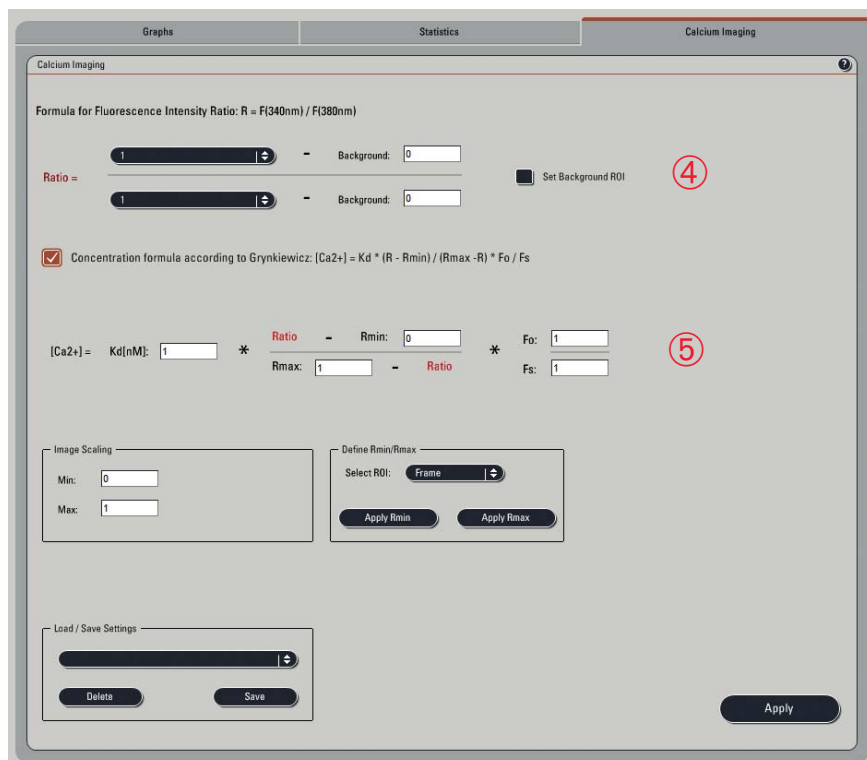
Graphs | Statistics | Calcium Imaging

Calcium Imaging

?

Formula for Fluorescence Intensity Ratio: R = F(340nm) / F(380nm)

Ratio = 1 - Background: 0

1 - Background: 0

Set Background ROI

④

Concentration formula according to Grynkiewicz: [Ca2+] = Kd * (R - Rmin) / (Rmax -R) * Fo / Fs

[Ca2+] = Kd[nM]: 1 * Ratio - Rmin: 0 * Fo: 1

Rmax: 1 - Ratio Fs: 1

⑤

Image Scaling

Min: 0

Max: 1

Define Rmin/Rmax

Select ROI: Frame

Apply Rmin

Apply Rmax

Load / Save Settings

Delete

Save

Apply